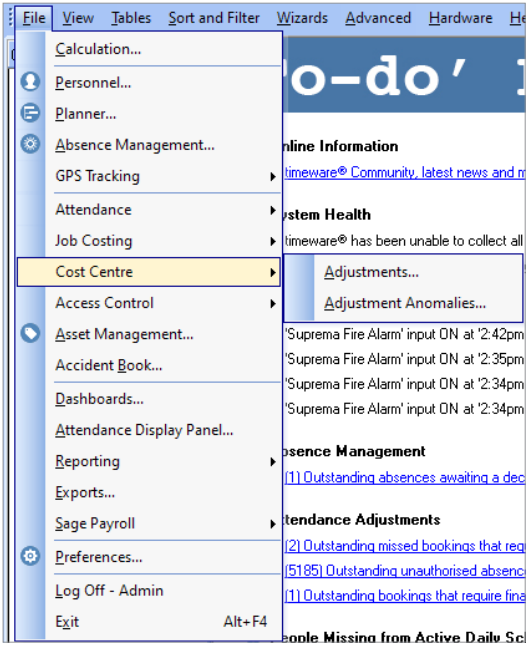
File View Tables Sort and Filter Wizards Advanced Hardware He

Calculation...
Personnel...
Planner...
Absence Management...
GPS Tracking
Attendance
Job Costing
Cost Centre
Access Control
Asset Management...
Accident Book...
Dashboards...
Attendance Display Panel...
Reporting
Exports...
Sage Payroll
Preferences...
Log Off - Admin
Exit Alt+F4

Adjustments...
Adjustment Anomalies...

o-do' I

nline Information
timeware® Community, latest news and m

ystem Health
timeware® has been unable to collect all

'Suprema Fire Alarm' input ON at '2:42pm
'Suprema Fire Alarm' input ON at '2:35pm
'Suprema Fire Alarm' input ON at '2:34pm
'Suprema Fire Alarm' input ON at '2:34pm

bsence Management
(1) Outstanding absences awaiting a dec

tendance Adjustments
(2) Outstanding missed bookings that requ
(5185) Outstanding unauthorised absenc
(1) Outstanding bookings that require fina

eople Missing from Active Daily Sc